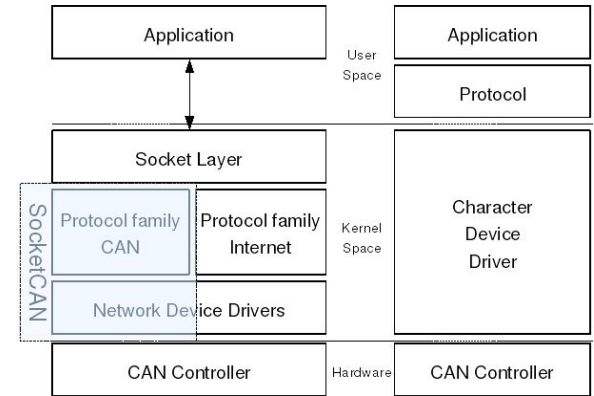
Application

User Space

Application

Protocol

Socket Layer

SocketCAN

Protocol family CAN

Protocol family Internet

Kernel Space

Character Device Driver

Network Device Drivers

CAN Controller

Hardware

CAN Controller